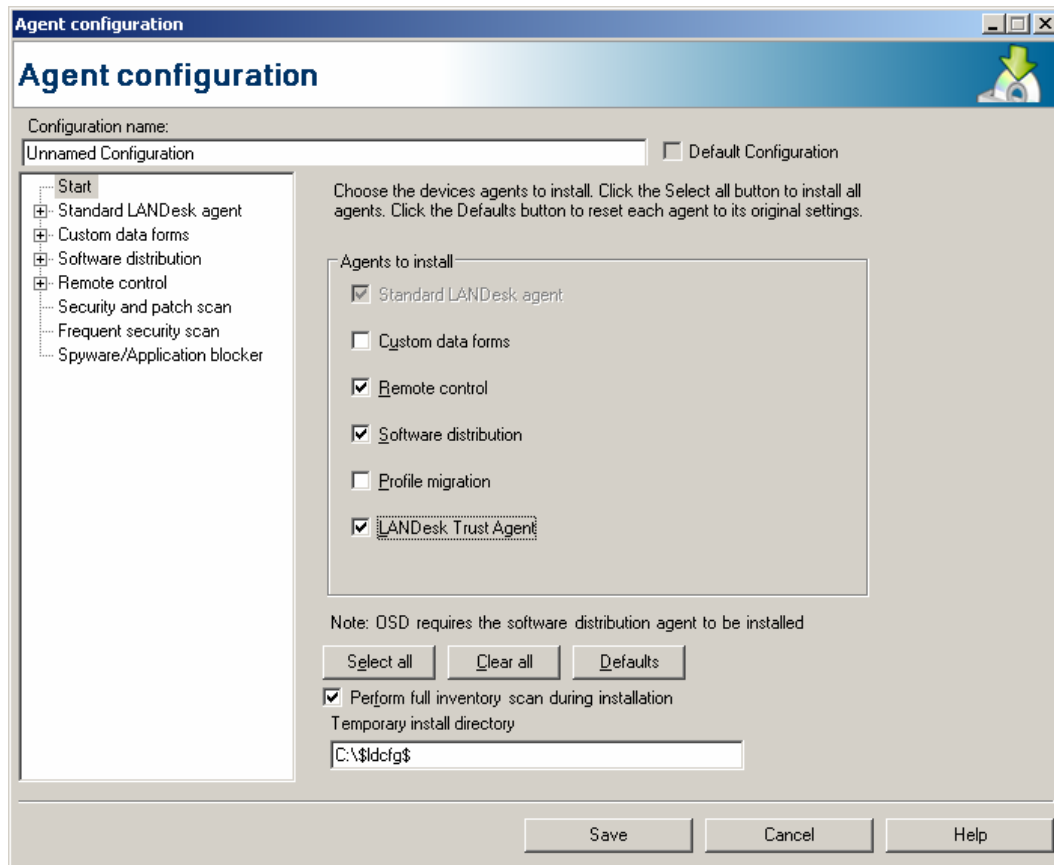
Agent configuration

Agent configuration

Configuration name:

Unnamed Configuration

Default Configuration

Start
Standard LANDesk agent
Custom data forms
Software distribution
Remote control
Security and patch scan
Frequent security scan
Spyware/Application blocker

Choose the devices agents to install. Click the Select all button to install all agents. Click the Defaults button to reset each agent to its original settings.

Agents to install

Standard LANDesk agent

Custom data forms

Remote control

Software distribution

Profile migration

LANDesk Trust Agent

Note: OSD requires the software distribution agent to be installed

Select all
Clear all
Defaults

Perform full inventory scan during installation

Temporary install directory

C:\$ldcfg$

Save
Cancel
Help